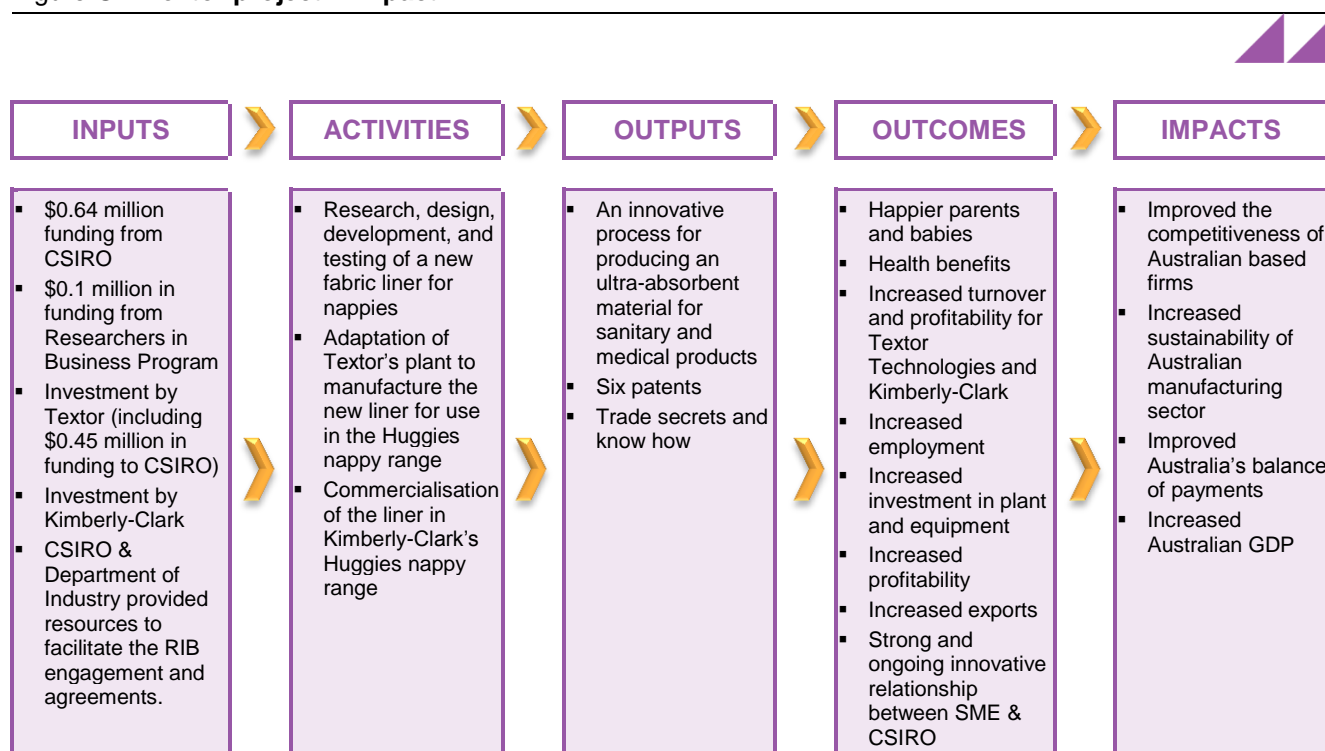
INPUTS

ACTIVITIES

OUTPUTS

OUTCOMES

IMPACTS

- $0.64 million funding from CSIRO
- $0.1 million in funding from Researchers in Business Program
- Investment by Textor (including $0.45 million in funding to CSIRO)
- Investment by Kimberly-Clark
- CSIRO & Department of Industry provided resources to facilitate the RIB engagement and agreements.

- Research, design, development, and testing of a new fabric liner for nappies
- Adaptation of Textor's plant to manufacture the new liner for use in the Huggies nappy range
- Commercialisation of the liner in Kimberly-Clark's Huggies nappy range

- An innovative process for producing an ultra-absorbent material for sanitary and medical products
- Six patents
- Trade secrets and know how

- Happier parents and babies
- Health benefits
- Increased turnover and profitability for Textor Technologies and Kimberly-Clark
- Increased employment
- Increased investment in plant and equipment
- Increased profitability
- Increased exports
- Strong and ongoing innovative relationship between SME & CSIRO

- Improved the competitiveness of Australian based firms
- Increased sustainability of Australian manufacturing sector
- Improved Australia's balance of payments
- Increased Australian GDP